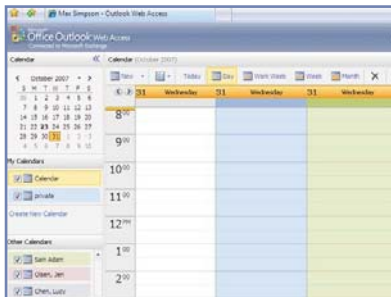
Max Simpson - Outlook Web Access

Office Outlook Web Access
Connected to Microsoft Exchange

Calendar

Calendar (October 2007)

New | Today | Day | Work Week | Week | Month

October 2007
S M T W T F S
30 1 2 3 4 5 6
7 8 9 10 11 12 13
14 15 16 17 18 19 20
21 22 23 24 25 26 27
28 29 30 31 1 2 3
4 5 6 7 8 9 10

31 Wednesday | 31 Wednesday | 31 Wednesday

8$^{00}$
9$^{00}$
10$^{00}$
11$^{00}$
12$^{PM}$
1$^{00}$
2$^{00}$

My Calendars
Calendar
private
Create New Calendar

Other Calendars
Sam Adam
Olsen, Jen
Chen, Lucy